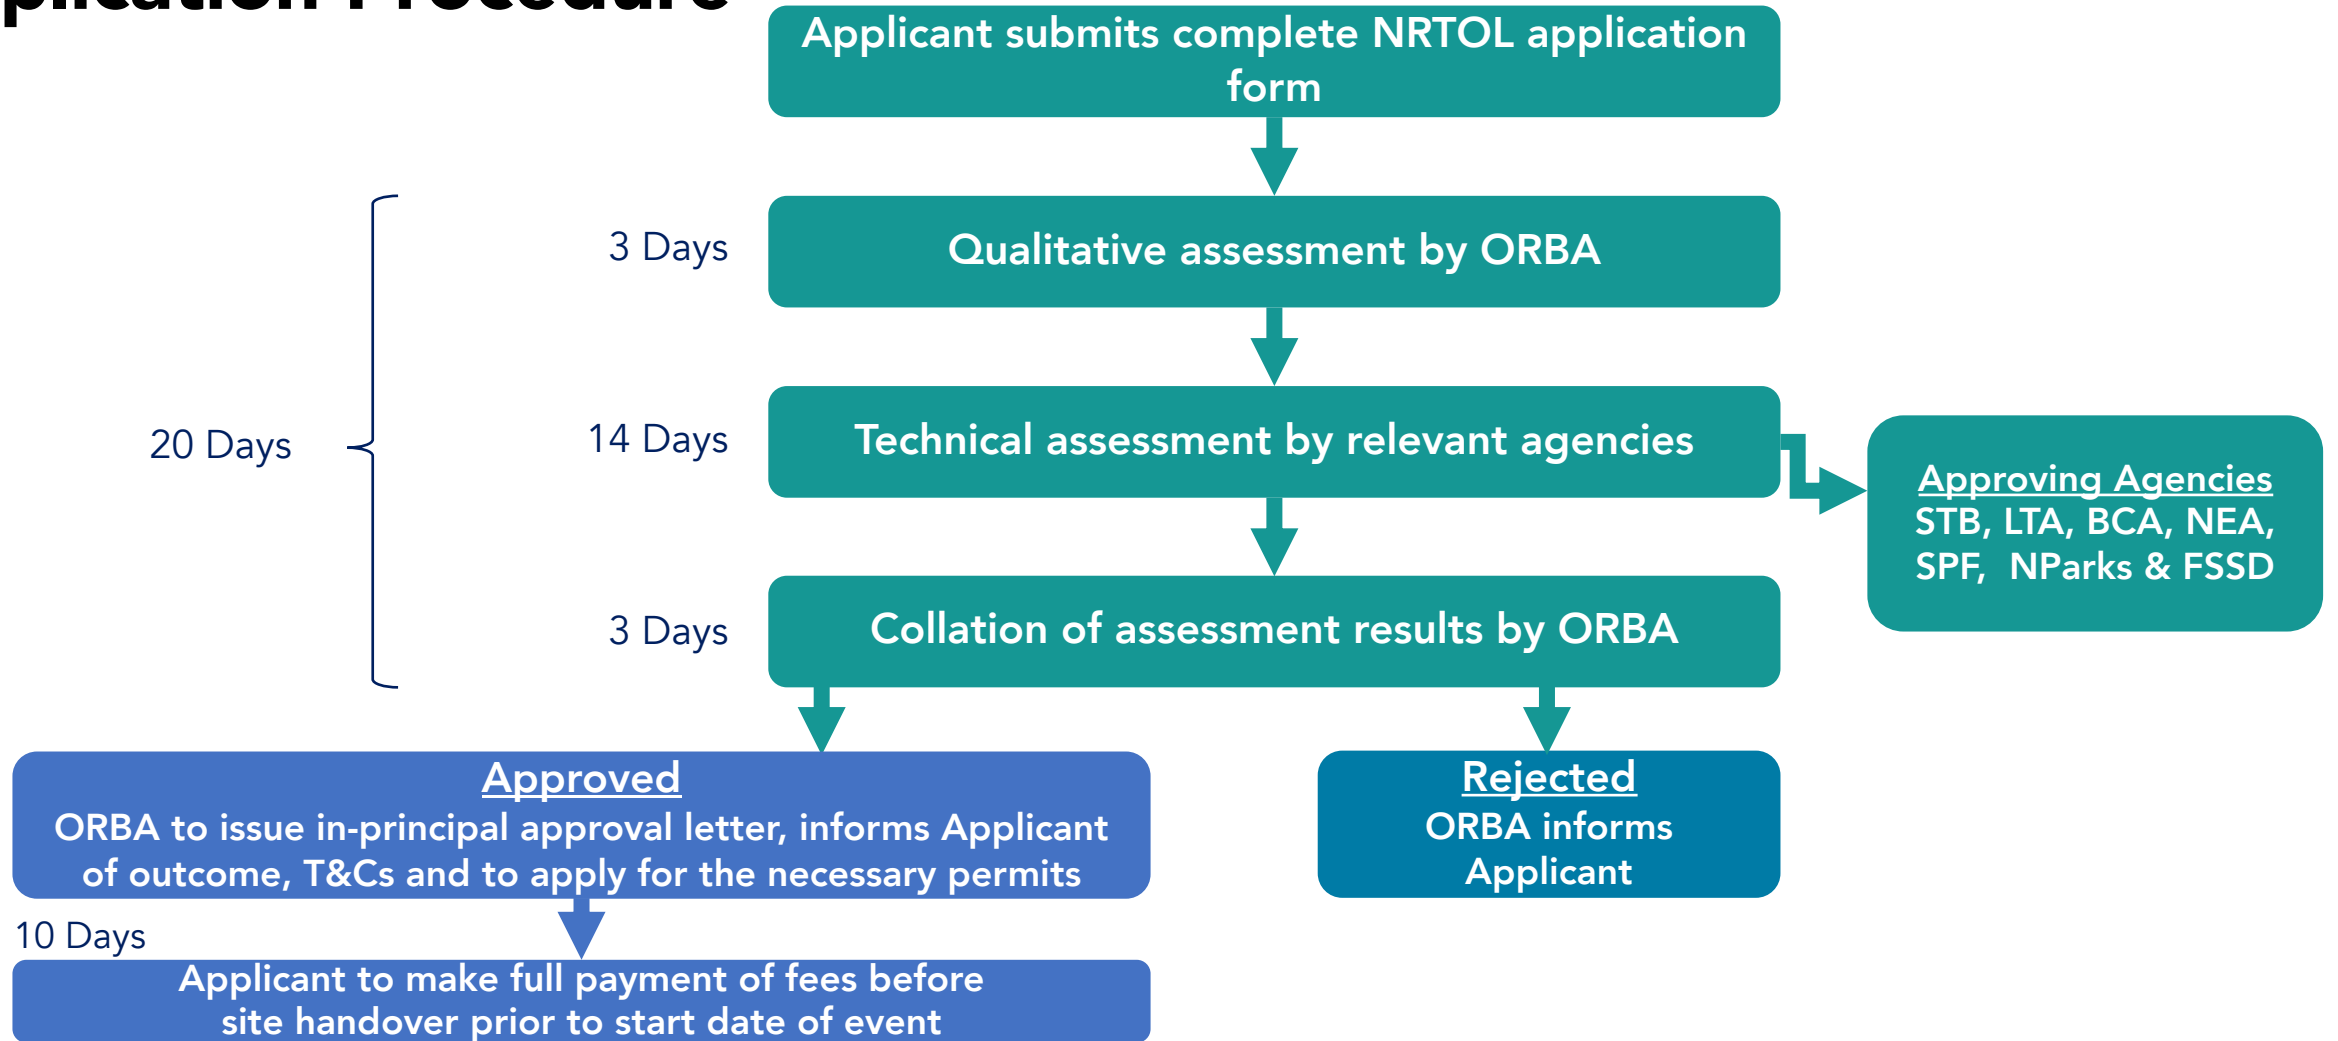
plication Procedure

Applicant submits complete NRTOL application form

3 Days

Qualitative assessment by ORBA

20 Days

14 Days

Technical assessment by relevant agencies

Approving Agencies
STB, LTA, BCA, NEA, SPF, NParks & FSSD

3 Days

Collation of assessment results by ORBA

Approved
ORBA to issue in-principal approval letter, informs Applicant of outcome, T&Cs and to apply for the necessary permits

Rejected
ORBA informs Applicant

10 Days

Applicant to make full payment of fees before site handover prior to start date of event